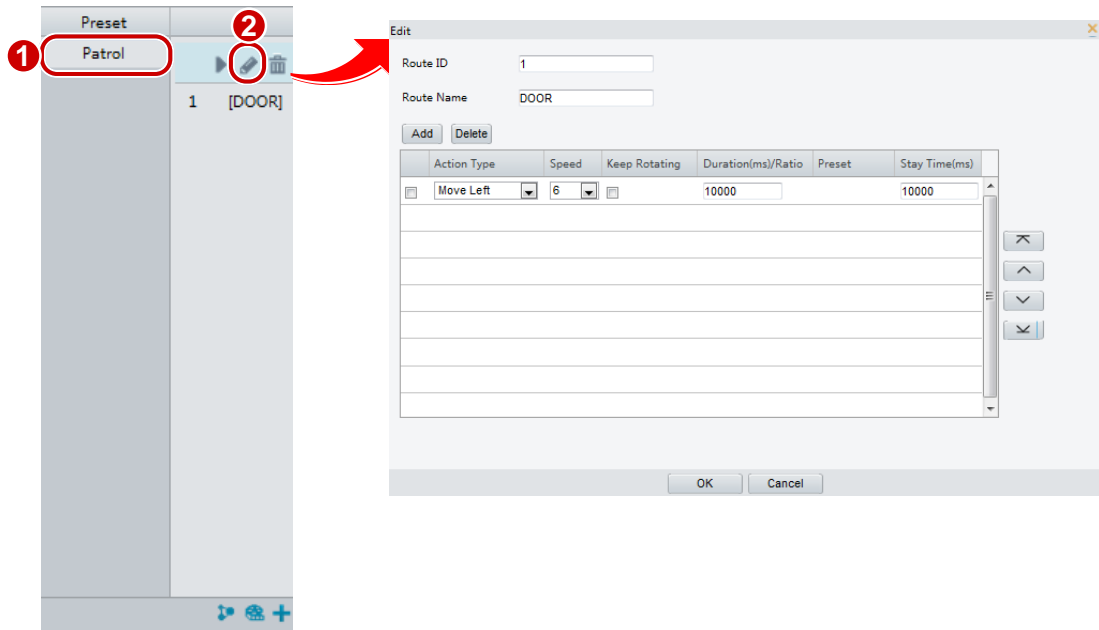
Preset

1 Patrol

2

1 [DOOR]

Edit

Route ID 1

Route Name DOOR

Add Delete

| | Action Type | Speed | Keep Rotating | Duration(ms)/Ratio | Preset | Stay Time(ms) |
|---|---|---|---|---|---|---|
| | Move Left | 6 | | 10000 | | 10000 |

OK Cancel